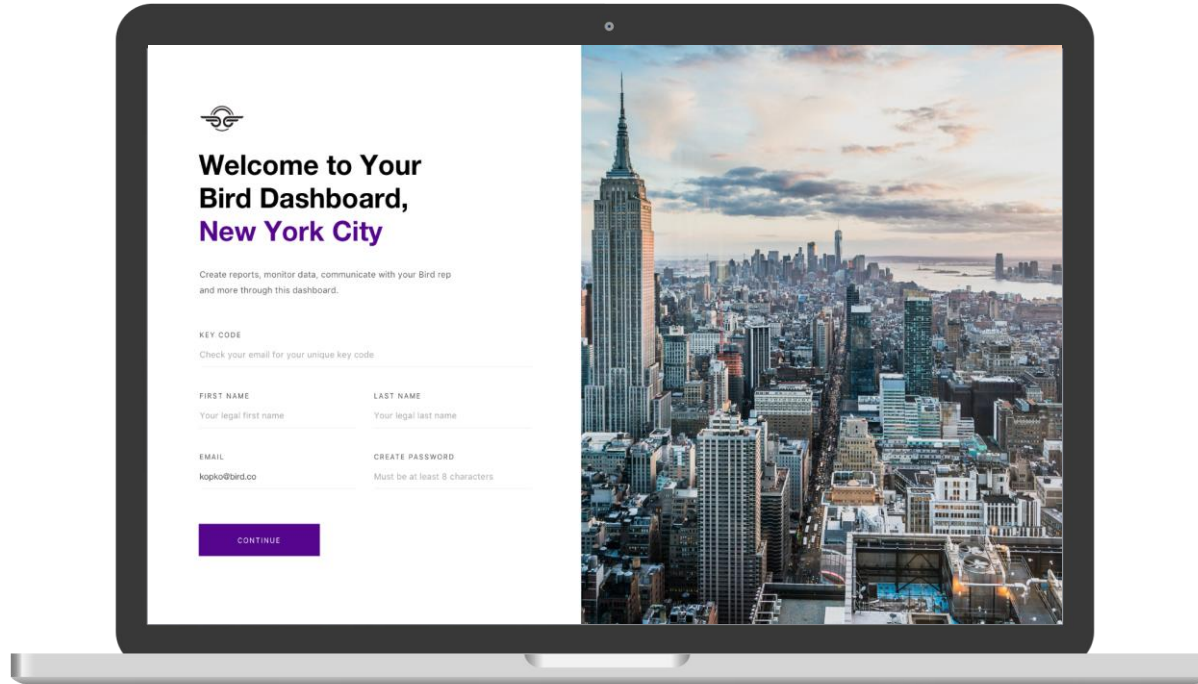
Welcome to Your Bird Dashboard, New York City

Create reports, monitor data, communicate with your Bird rep and more through this dashboard.

KEY CODE
Check your email for your unique key code

FIRST NAME
Your legal first name

LAST NAME
Your legal last name

EMAIL
kopko@bird.co

CREATE PASSWORD
Must be at least 8 characters

CONTINUE